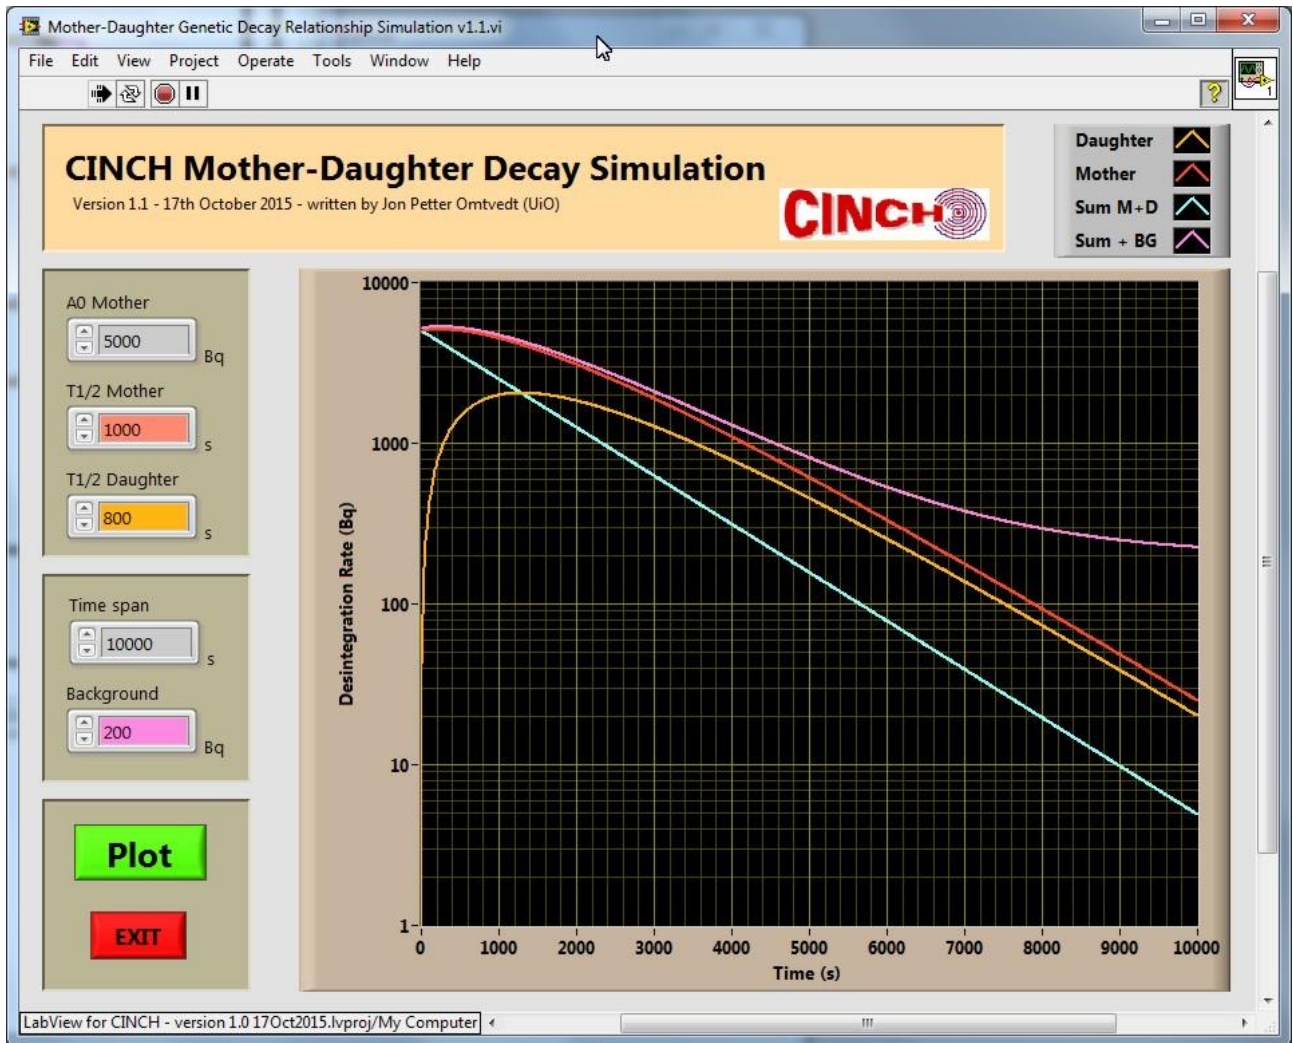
Mother-Daughter Genetic Decay Relationship Simulation v1.1.vi

File Edit View Project Operate Tools Window Help

CINCH Mother-Daughter Decay Simulation

Version 1.1 - 17th October 2015 - written by Jon Petter Omtvedt (UiO)

CINCH

Daughter
Mother
Sum M+D
Sum + BG

A0 Mother
5000
Bq

T1/2 Mother
1000
s

T1/2 Daughter
800
s

Time span
10000
s

Background
200
Bq

Plot

EXIT

10000
1000
100
10
1

Desintegration Rate (Bq)

0 1000 2000 3000 4000 5000 6000 7000 8000 9000 10000

Time (s)

LabView for CINCH - version 1.0 17Oct2015.lvproj/My Computer